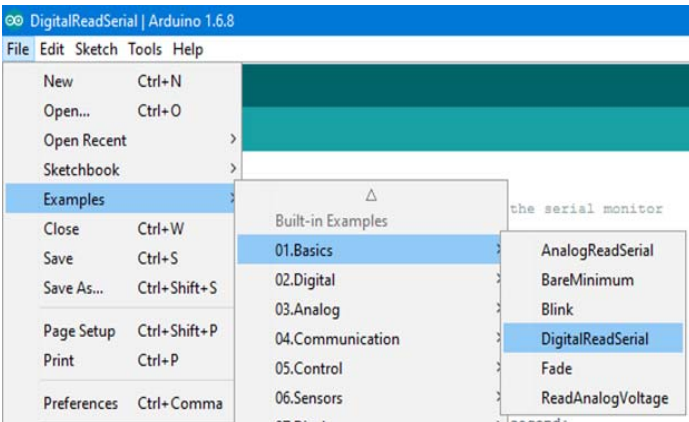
DigitalReadSerial | Arduino 1.6.8

File Edit Sketch Tools Help

New Ctrl+N
Open... Ctrl+O
Open Recent
Sketchbook
Examples
Close Ctrl+W
Save Ctrl+S
Save As... Ctrl+Shift+S
Page Setup Ctrl+Shift+P
Print Ctrl+P
Preferences Ctrl+Comma

Built-in Examples
01.Basics
02.Digital
03.Analog
04.Communication
05.Control
06.Sensors

AnalogReadSerial
BareMinimum
Blink
DigitalReadSerial
Fade
ReadAnalogVoltage

the serial monitor